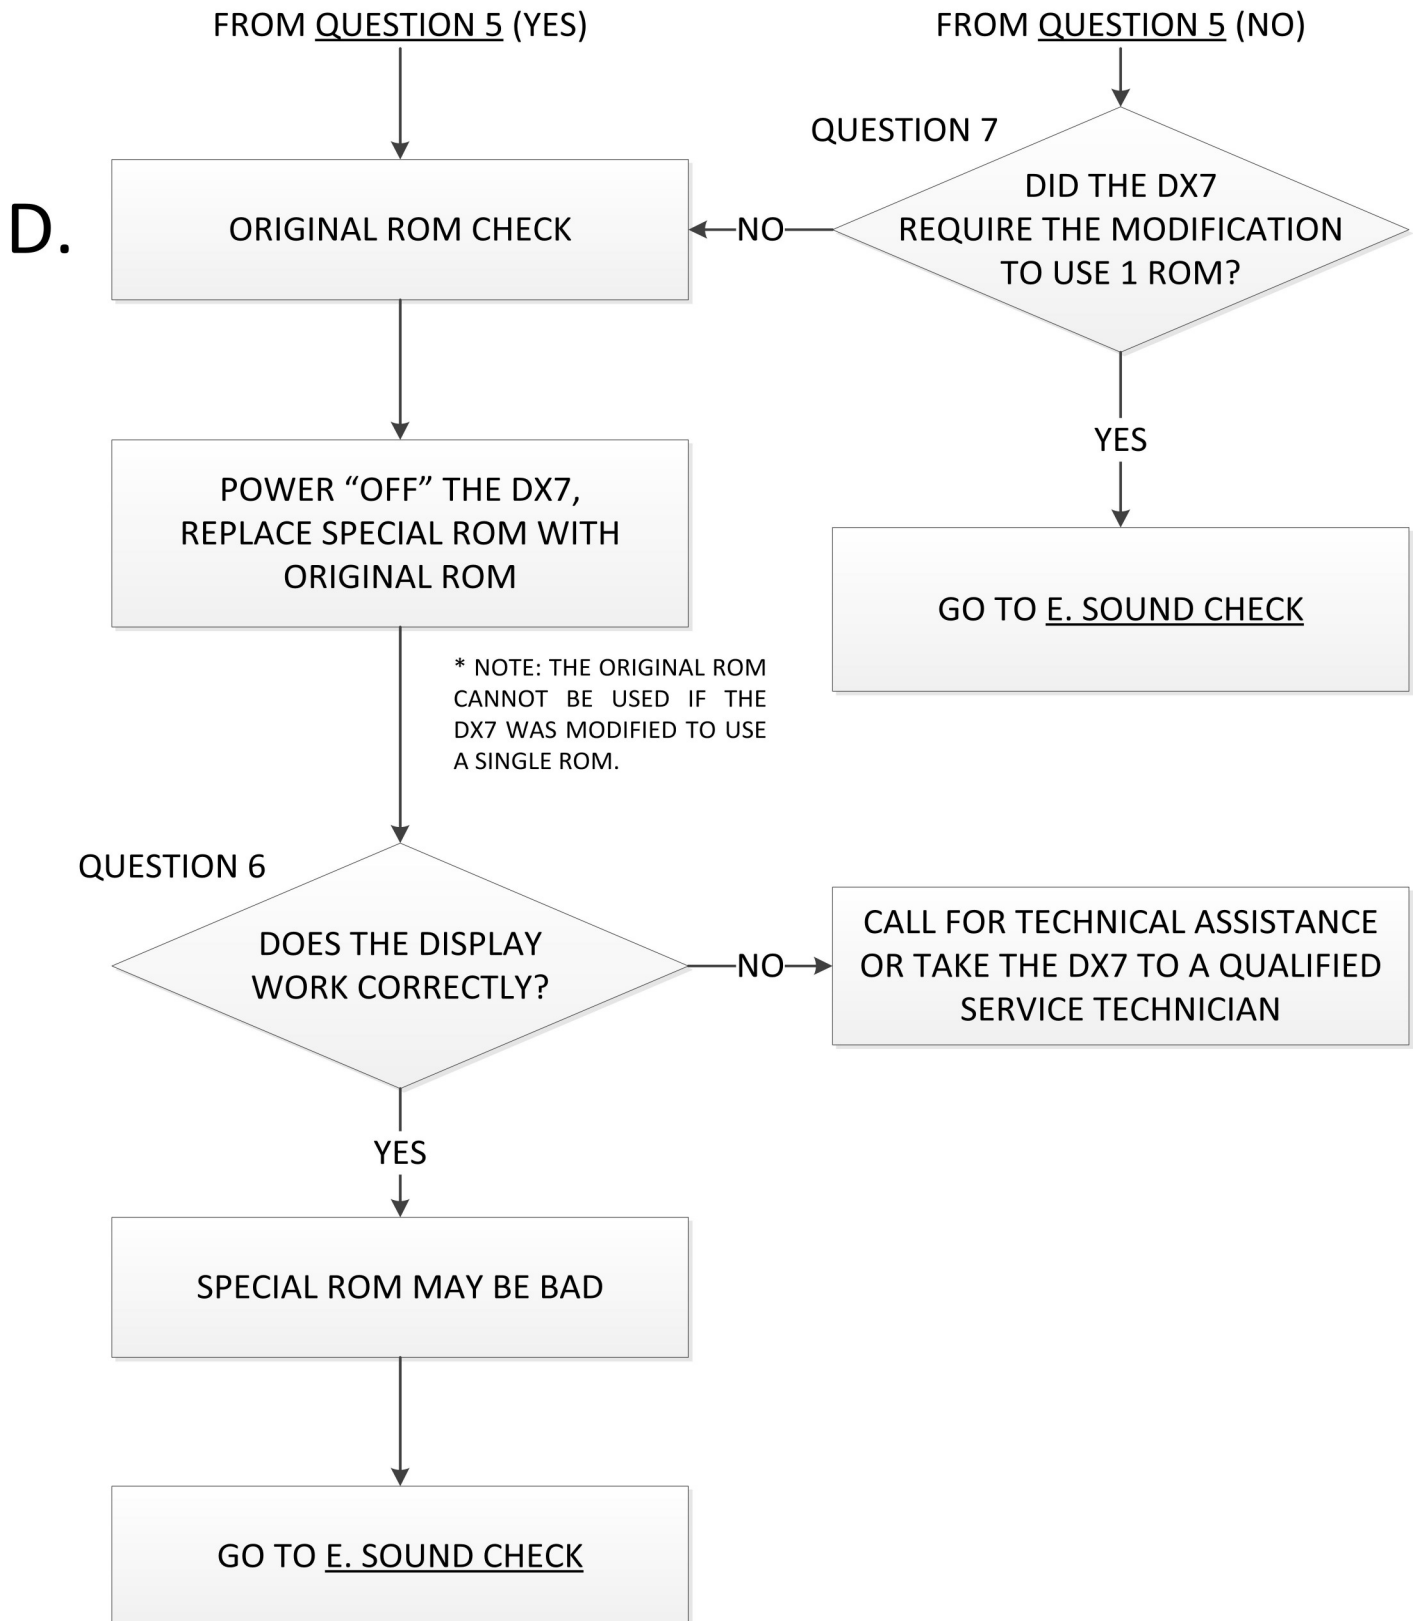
FROM QUESTION 5 (YES)

FROM QUESTION 5 (NO)

QUESTION 7

DID THE DX7 REQUIRE THE MODIFICATION TO USE 1 ROM?

D.

ORIGINAL ROM CHECK

NO

YES

POWER “OFF” THE DX7, REPLACE SPECIAL ROM WITH ORIGINAL ROM

GO TO E. SOUND CHECK

* NOTE: THE ORIGINAL ROM CANNOT BE USED IF THE DX7 WAS MODIFIED TO USE A SINGLE ROM.

QUESTION 6

DOES THE DISPLAY WORK CORRECTLY?

NO

CALL FOR TECHNICAL ASSISTANCE OR TAKE THE DX7 TO A QUALIFIED SERVICE TECHNICIAN

YES

SPECIAL ROM MAY BE BAD

GO TO E. SOUND CHECK